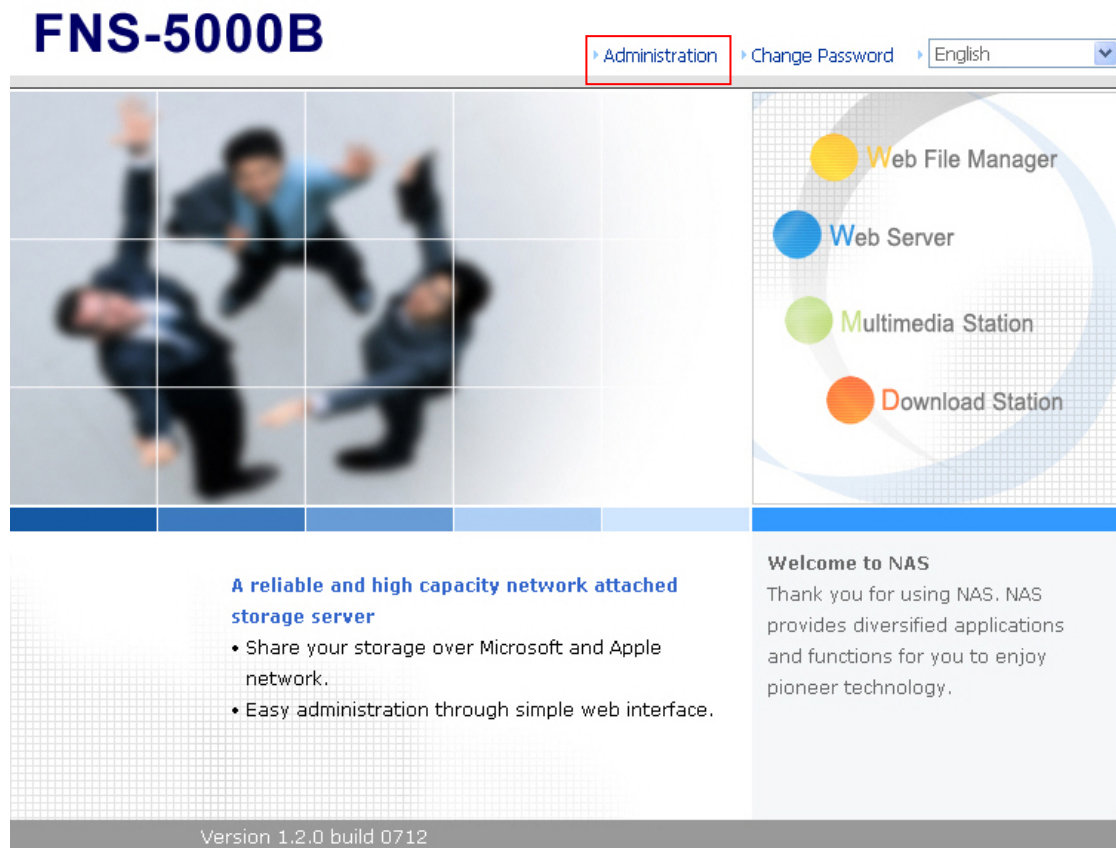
FNS-5000B

Administration  Change Password  English

Web File Manager

Web Server

Multimedia Station

Download Station

A reliable and high capacity network attached storage server

• Share your storage over Microsoft and Apple network.

• Easy administration through simple web interface.

Welcome to NAS

Thank you for using NAS. NAS provides diversified applications and functions for you to enjoy pioneer technology.

Version 1.2.0 build 0712